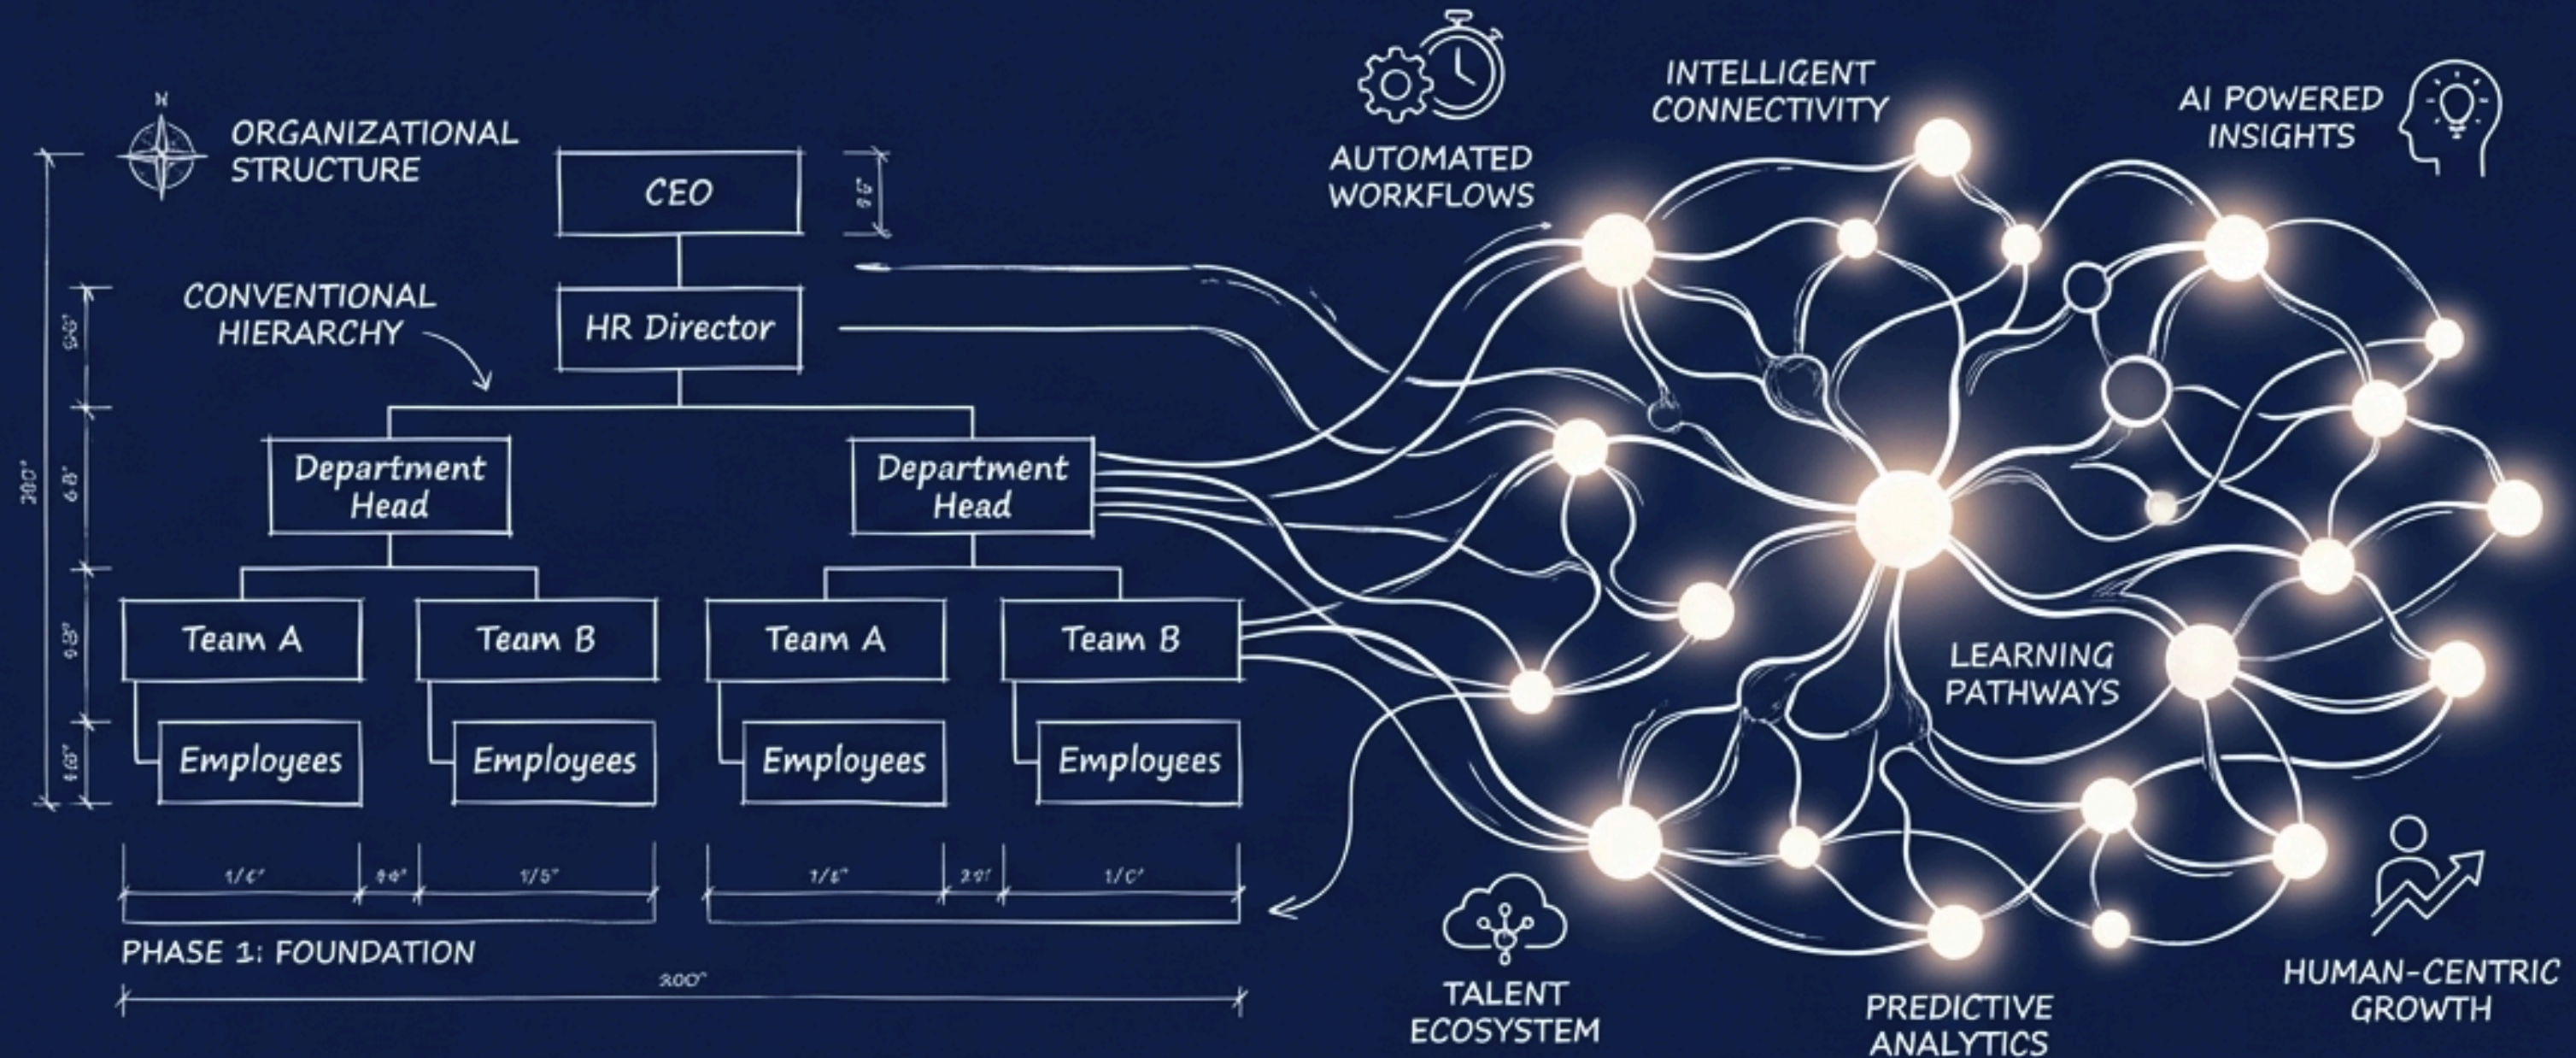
ORGANIZATIONAL STRUCTURE

CEO

CONVENTIONAL HIERARCHY

HR Director

Department Head

Department Head

Team A

Team B

Team A

Team B

Employees

Employees

Employees

Employees

PHASE 1: FOUNDATION

200"

AUTOMATED WORKFLOWS

INTELLIGENT CONNECTIVITY

AI POWERED INSIGHTS

LEARNING PATHWAYS

TALENT ECOSYSTEM

PREDICTIVE ANALYTICS

HUMAN-CENTRIC GROWTH